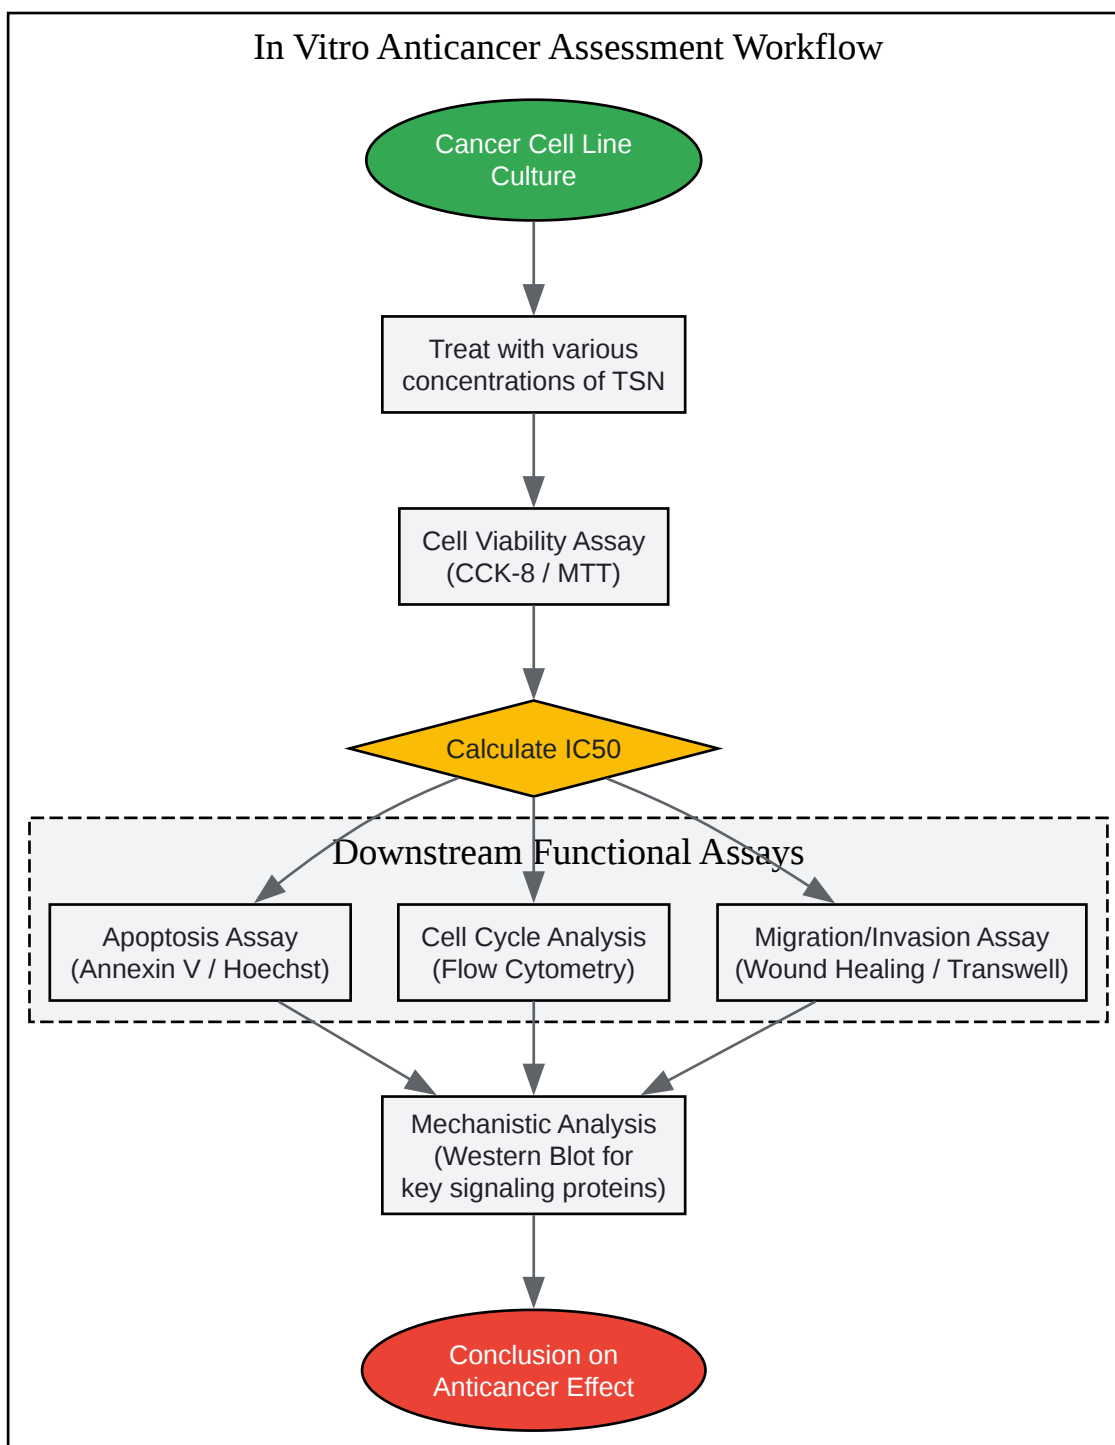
In Vitro Anticancer Assessment Workflow

Cancer Cell Line Culture

Treat with various concentrations of TSN

Cell Viability Assay (CCK-8 / MTT)

Calculate IC50

Downstream Functional Assays

Apoptosis Assay (Annexin V / Hoechst)

Cell Cycle Analysis (Flow Cytometry)

Migration/Invasion Assay (Wound Healing / Transwell)

Mechanistic Analysis (Western Blot for key signaling proteins)

Conclusion on Anticancer Effect